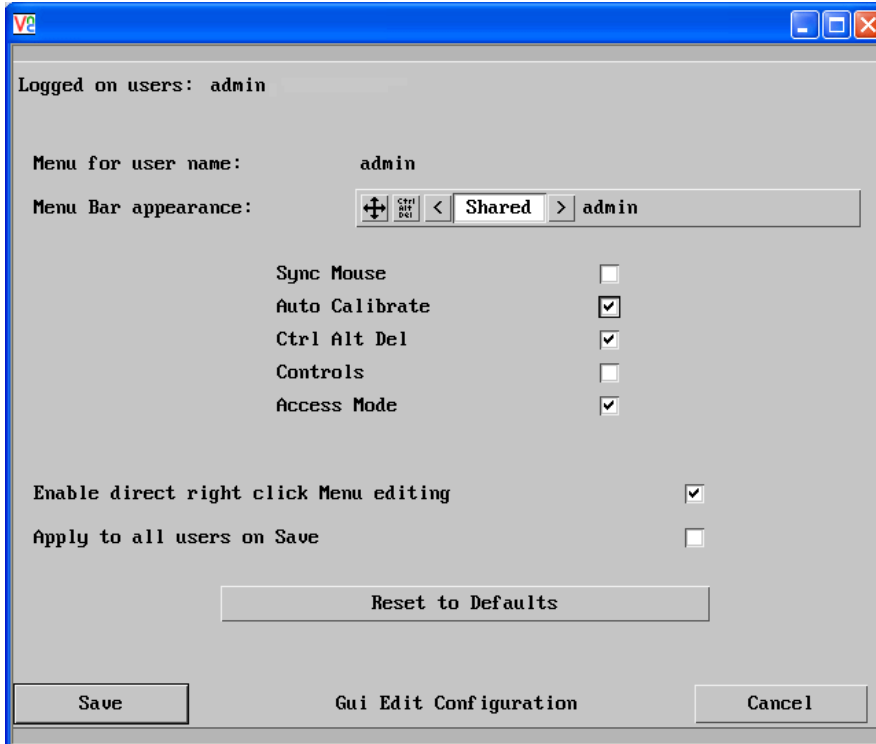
VE

Logged on users: admin

Menu for user name: admin

Menu Bar appearance: Ctrl Alt Del < Shared > admin

Sync Mouse
Auto Calibrate
Ctrl Alt Del
Controls
Access Mode

Enable direct right click Menu editing

Apply to all users on Save

Reset to Defaults

Save
Gui Edit Configuration
Cancel